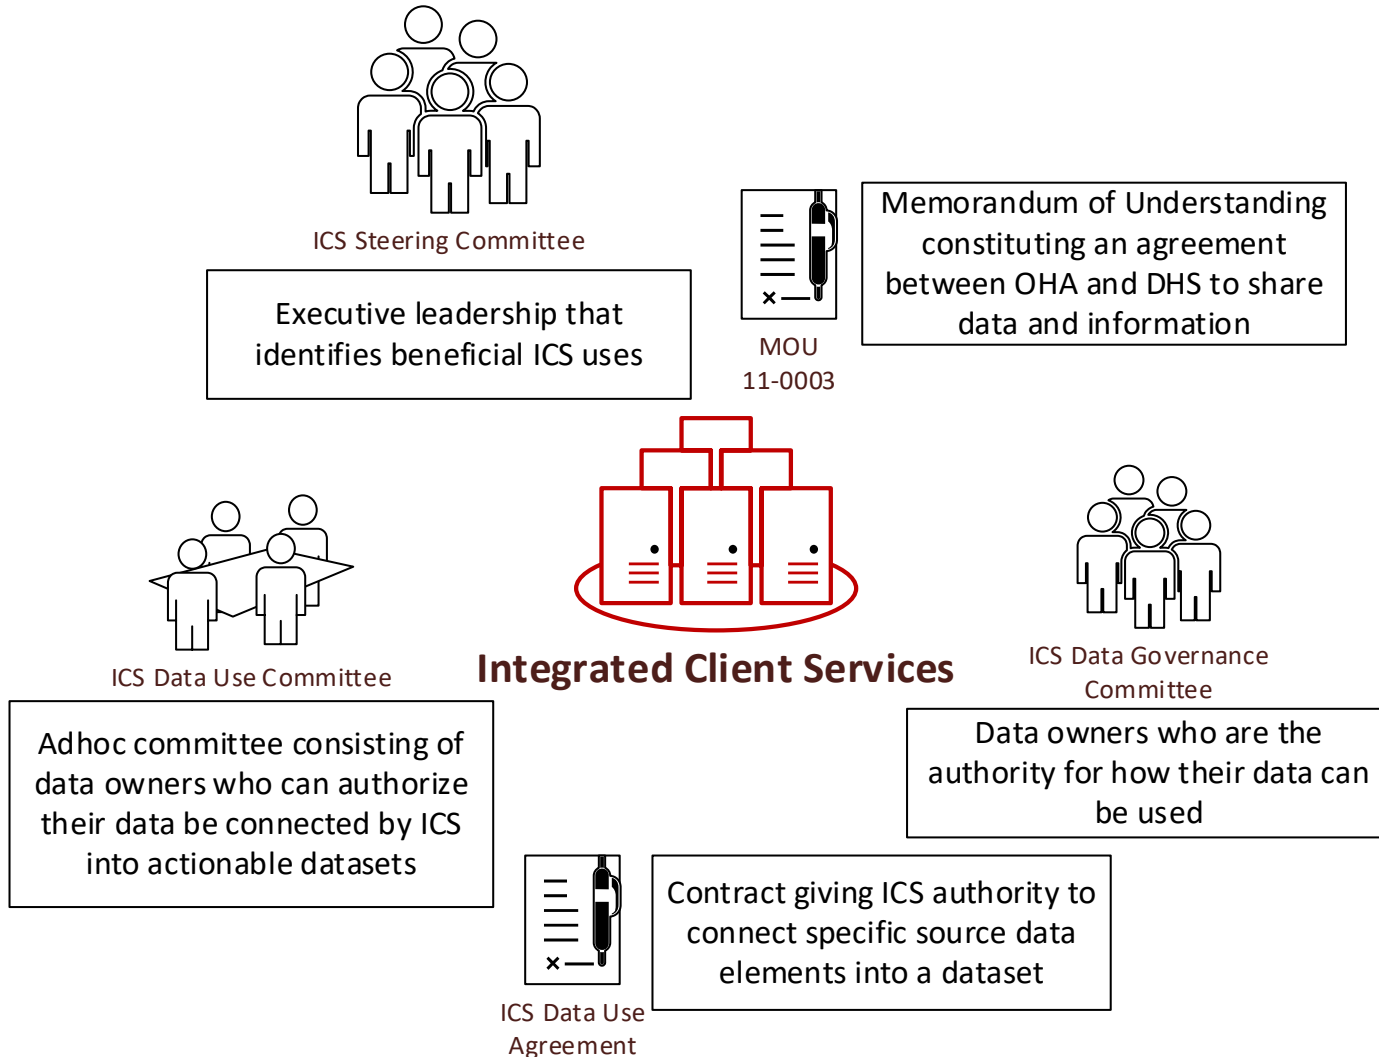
ICS Steering Committee

Executive leadership that identifies beneficial ICS uses

MOU 11-0003

Memorandum of Understanding constituting an agreement between OHA and DHS to share data and information

Integrated Client Services

ICS Data Use Committee

Adhoc committee consisting of data owners who can authorize their data be connected by ICS into actionable datasets

ICS Data Governance Committee

Data owners who are the authority for how their data can be used

ICS Data Use Agreement

Contract giving ICS authority to connect specific source data elements into a dataset